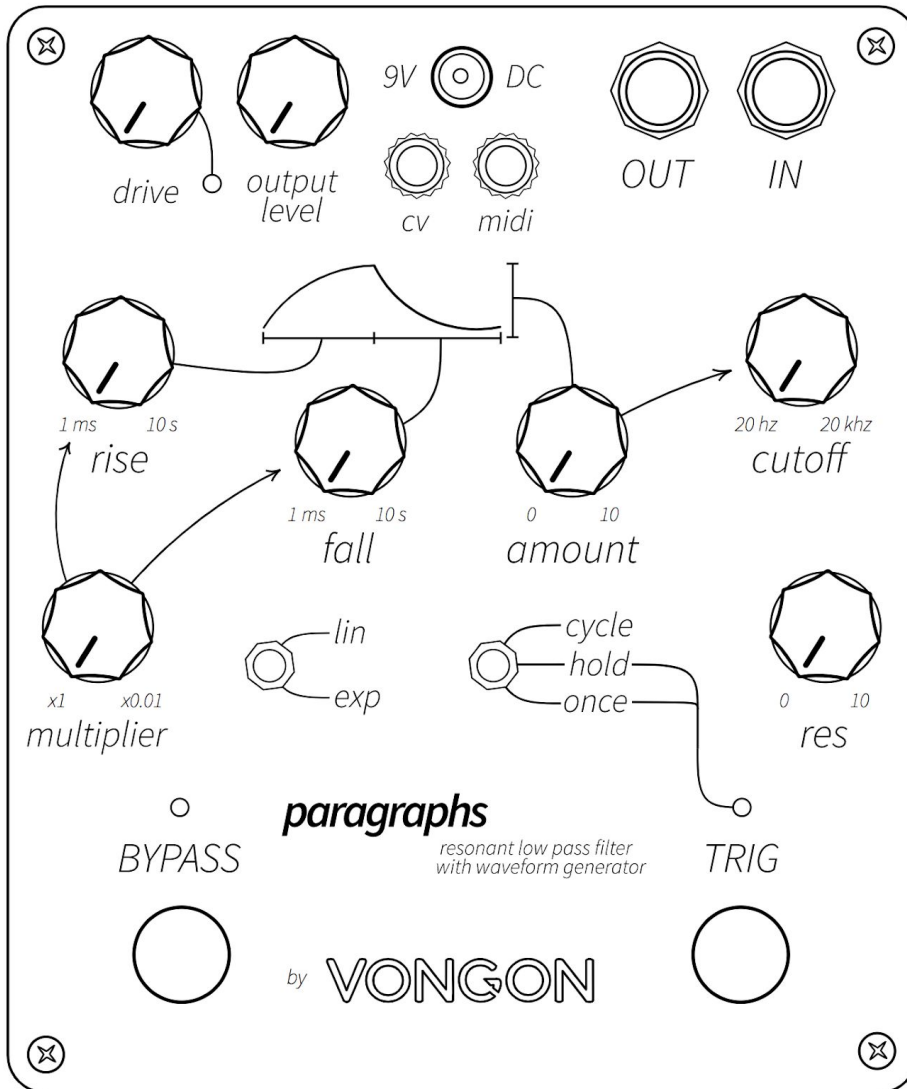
drive

output level

9V DC

cv

midi

OUT

IN

1 ms 10 s

rise

1 ms 10 s

fall

0 10

amount

20 hz 20 khz

cutoff

x1 x0.01

multiplier

lin

exp

cycle

hold

once

0 10

res

BYPASS

paragraphs

resonant low pass filter with waveform generator

TRIG

by VONGON